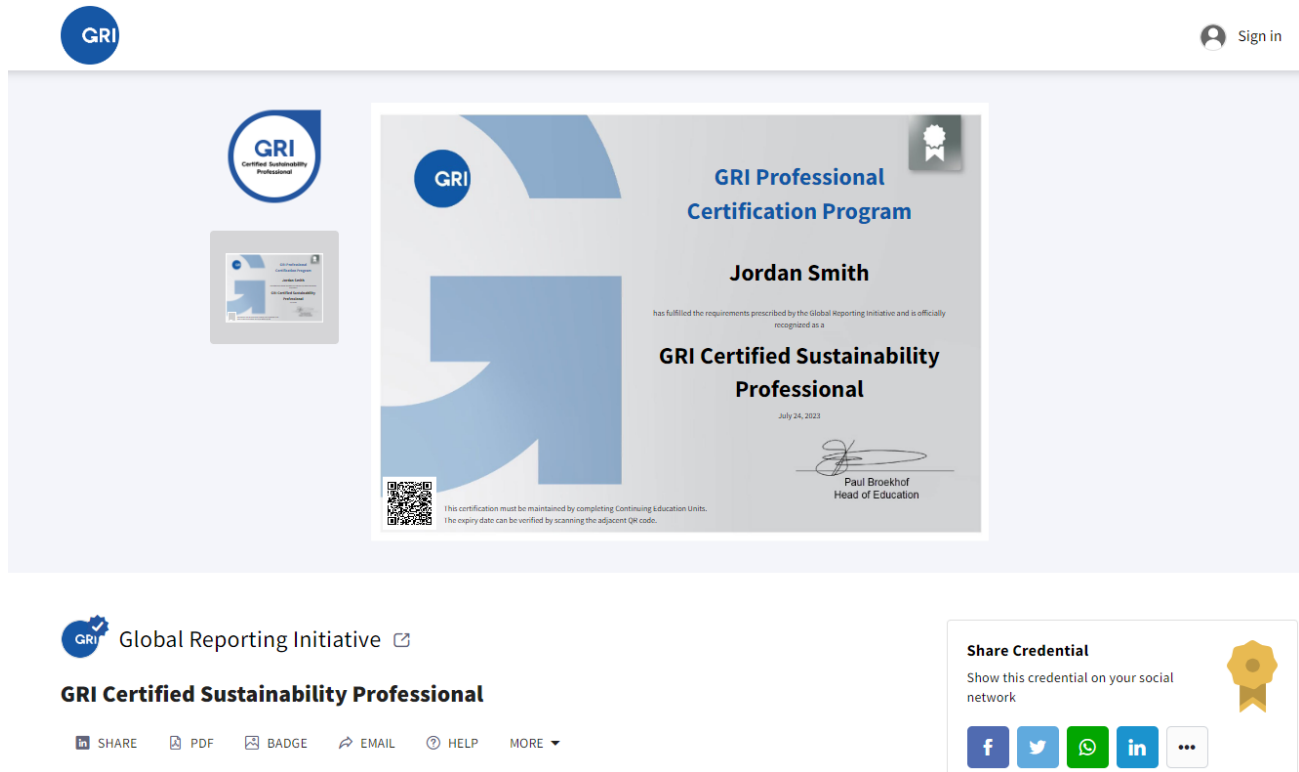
GRI

Sign in

GRI
Certified Sustainability Professional

GRI

GRI Professional Certification Program

Jordan Smith

has fulfilled the requirements prescribed by the Global Reporting Initiative and is officially recognized as a

GRI Certified Sustainability Professional

July 24, 2023

Paul Broekhof
Head of Education

This certification must be maintained by completing Continuing Education Units.
The expiry date can be verified by scanning the adjacent QR code.

GRI

Global Reporting Initiative

GRI Certified Sustainability Professional

SHARE PDF BADGE EMAIL HELP MORE

Share Credential
Show this credential on your social network

f in •••